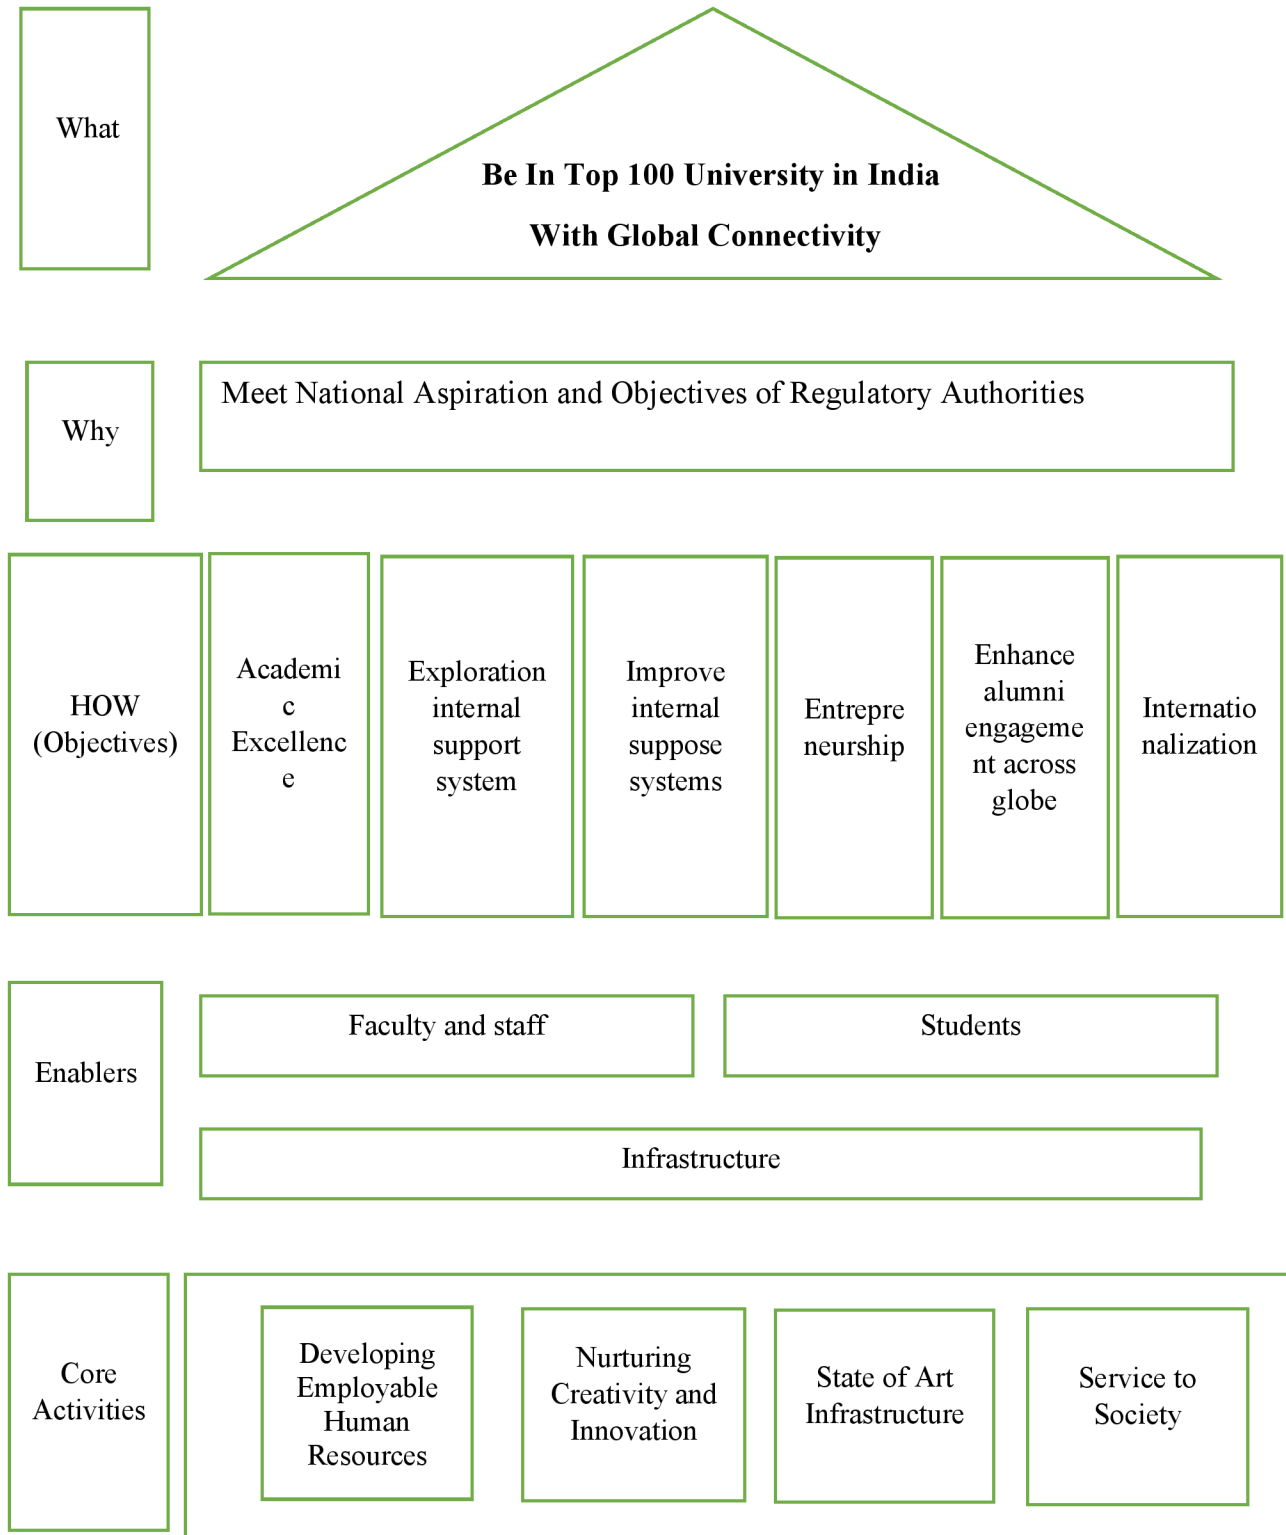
What

Be In Top 100 University in India

With Global Connectivity

Why

Meet National Aspiration and Objectives of Regulatory Authorities

HOW (Objectives)

Academic Excellence

Exploration internal support system

Improve internal suppose systems

Entrepreneurship

Enhance alumni engagement across globe

Internationalization

Enablers

Faculty and staff

Students

Infrastructure

Core Activities

Developing Employable Human Resources

Nurturing Creativity and Innovation

State of Art Infrastructure

Service to Society